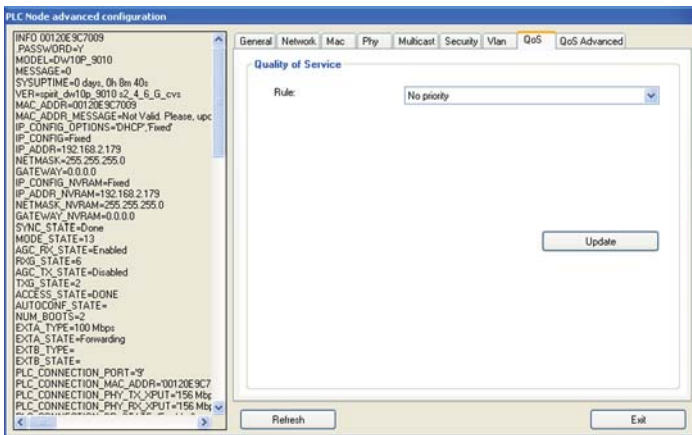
PLC Node advanced configuration

INFO 00120E9C7009
.PASSWORD=Y
MODEL=DW10P_9010
MESSAGE=0
SYSUPTIME=0 days, 0h 8m 40s
VER=spirit_dw10p_9010 s2_4_6_G_cvs
MAC_ADDR=00120E9C7009
MAC_ADDR_MESSAGE=Not Valid. Please, upc
IP_CONFIG_OPTIONS='DHCP','Fixed'
IP_CONFIG=Fixed
IP_ADDR=192.168.2.179
NETMASK=255.255.255.0
GATEWAY=0.0.0.0
IP_CONFIG_NVRAM=Fixed
IP_ADDR_NVRAM=192.168.2.179
NETMASK_NVRAM=255.255.255.0
GATEWAY_NVRAM=0.0.0.0
SYNC_STATE=Done
MODE_STATE=13
AGC_RX_STATE=Enabled
RXG_STATE=6
AGC_TX_STATE=Disabled
TXG_STATE=2
ACCESS_STATE=DONE
AUTOCONF_STATE=
NUM_BOOTS=2
EXTA_TYPE=100 Mbps
EXTA_STATE=Forwarding
EXTB_TYPE=
EXTB_STATE=
PLC_CONNECTION_PORT='9'
PLC_CONNECTION_MAC_ADDR='00120E9C7
PLC_CONNECTION_PHY_TX_XPUT='156 Mbp
PLC_CONNECTION_PHY_RX_XPUT='156 Mbp

General | Network | Mac | Phy | Multicast | Security | Vlan | QoS | QoS Advanced

Quality of Service

Rule: No priority

Update

Refresh

Exit